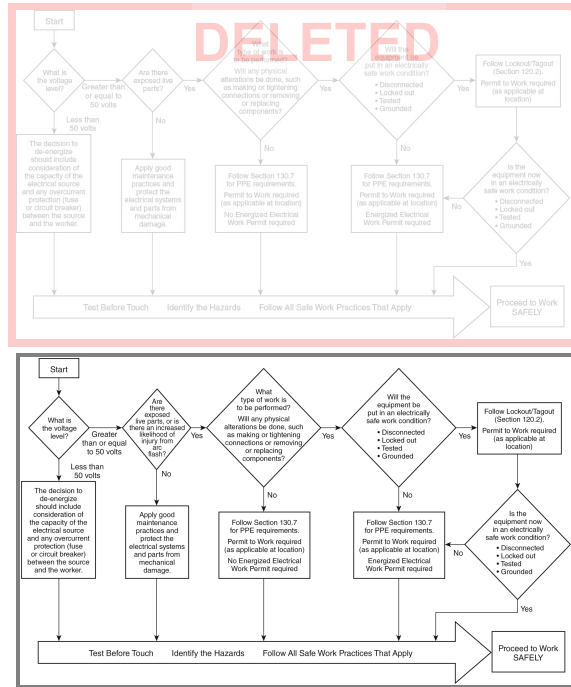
DELETED

Start

What is the voltage level?

Greater than or equal to 50 volts

Less than 50 volts

The decision to de-energize should include consideration of the capacity of the electrical source and any overcurrent protection (fuse or circuit breaker) between the source and the worker.

Are there exposed live parts?

Yes

No

Apply good maintenance practices and protect the electrical systems and parts from mechanical damage.

What type of work is to be performed? Will any physical alterations be done, such as making or tightening connections or removing or replacing components?

Yes

No

Follow Section 130.7 for PPE requirements.

Permit to Work required (as applicable at location)

No Energized Electrical Work Permit required

Will the equipment be put in an electrically safe work condition?
• Disconnected
• Locked out
• Tested
• Grounded

Yes

No

Follow Section 130.7 for PPE requirements.

Permit to Work required (as applicable at location)

Energized Electrical Work Permit required

Follow Lockout/Tagout (Section 120.2).

Permit to Work required (as applicable at location)

Is the equipment now in an electrically safe work condition?
• Disconnected
• Locked out
• Tested
• Grounded

No

Yes

Test Before Touch Identify the Hazards Follow All Safe Work Practices That Apply

Proceed to Work SAFELY

Start

What is the voltage level?

Greater than or equal to 50 volts

Less than 50 volts

The decision to de-energize should include consideration of the capacity of the electrical source and any overcurrent protection (fuse or circuit breaker) between the source and the worker.

Are there exposed live parts, or is there an increased likelihood of injury from arc flash?

Yes

No

Apply good maintenance practices and protect the electrical systems and parts from mechanical damage.

What type of work is to be performed? Will any physical alterations be done, such as making or tightening connections or removing or replacing components?

Yes

No

Follow Section 130.7 for PPE requirements.

Permit to Work required (as applicable at location)

No Energized Electrical Work Permit required

Will the equipment be put in an electrically safe work condition?
• Disconnected
• Locked out
• Tested
• Grounded

Yes

No

Follow Section 130.7 for PPE requirements.

Permit to Work required (as applicable at location)

Energized Electrical Work Permit required

Follow Lockout/Tagout (Section 120.2).

Permit to Work required (as applicable at location)

Is the equipment now in an electrically safe work condition?
• Disconnected
• Locked out
• Tested
• Grounded

No

Yes

Test Before Touch Identify the Hazards Follow All Safe Work Practices That Apply

Proceed to Work SAFELY